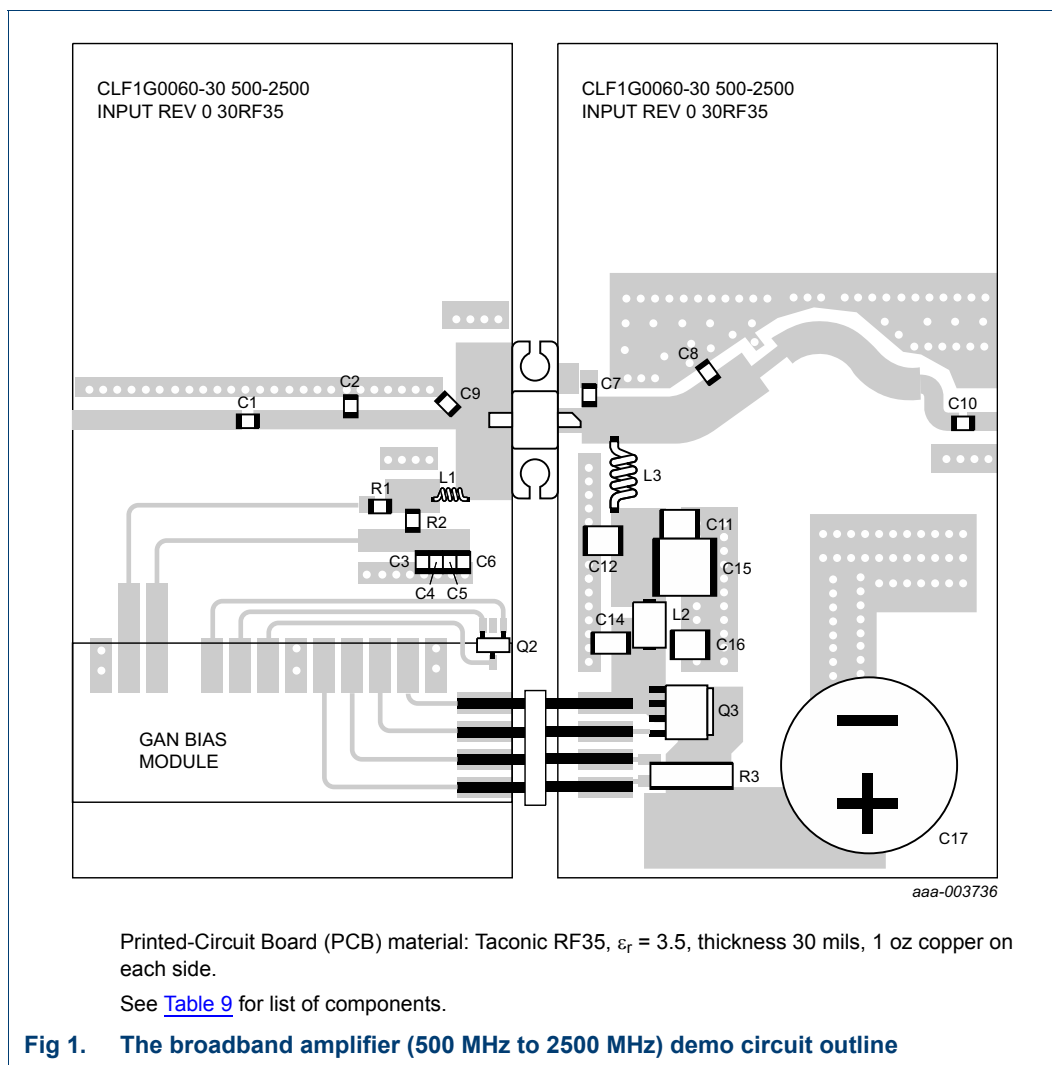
CLF1G0060-30 500-2500
INPUT REV 0 30RF35

CLF1G0060-30 500-2500
INPUT REV 0 30RF35

C1
C2
C9
C7
C8
C10
L1
L3
R1
R2
C11
C12
C15
C3
C6
C4
C5
C14
L2
C16
Q2
Q3
GAN BIAS MODULE
R3
C17

aaa-003736

Printed-Circuit Board (PCB) material: Taconic RF35, $\varepsilon_r$ = 3.5, thickness 30 mils, 1 oz copper on each side.

See Table 9 for list of components.

Fig 1. The broadband amplifier (500 MHz to 2500 MHz) demo circuit outline